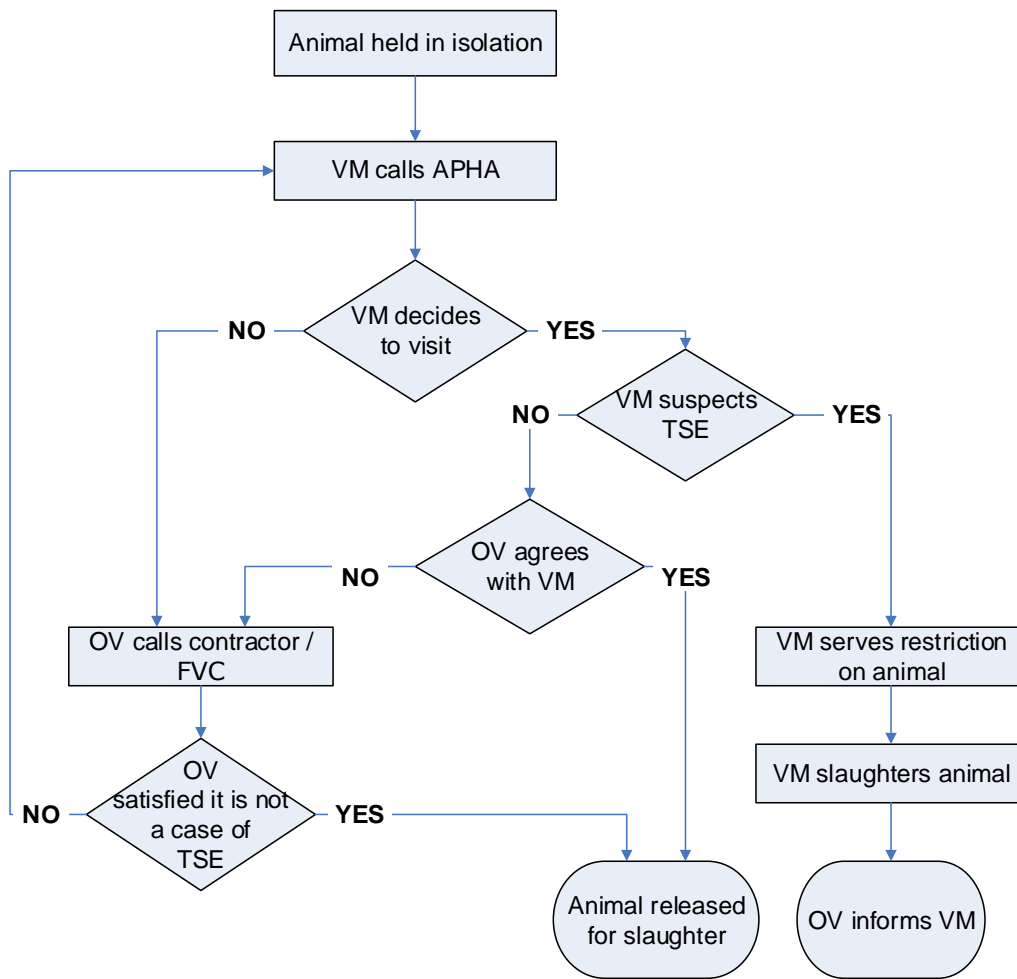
Animal held in isolation

VM calls APHA

VM decides to visit

NO

YES

VM suspects TSE

NO

YES

OV agrees with VM

NO

YES

OV calls contractor / FVC

VM serves restriction on animal

VM slaughters animal

OV satisfied it is not a case of TSE

NO

YES

Animal released for slaughter

OV informs VM